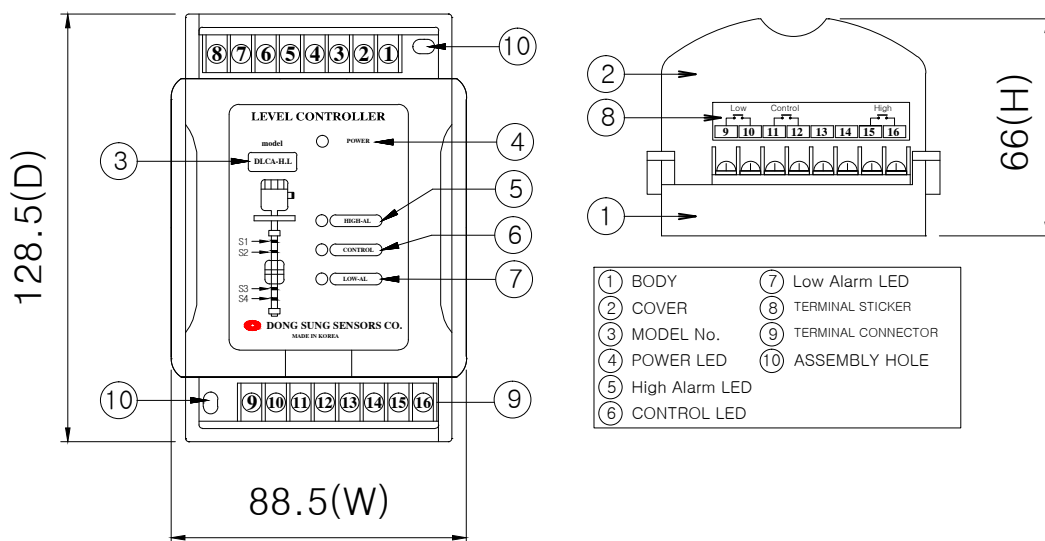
8 7 6 5 4 3 2 1

10

LEVEL CONTROLLER

model

POWER

4

3

DLCA-H.L

5

HIGH-AL

S1
S2

CONTROL

6

S3
S4

LOW-AL

7

DONG SUNG SENSORS CO.
MADE IN KOREA

128.5(D)

10

9 10 11 12 13 14 15 16

9

88.5(W)

2

8

Low Control High
9 10 11 12 13 14 15 16

66(H)

1

| | |
|---|---|
| 1 BODY | 7 Low Alarm LED |
| 2 COVER | 8 TERMINAL STICKER |
| 3 MODEL No. | 9 TERMINAL CONNECTOR |
| 4 POWER LED | 10 ASSEMBLY HOLE |
| 5 High Alarm LED | |
| 6 CONTROL LED | |